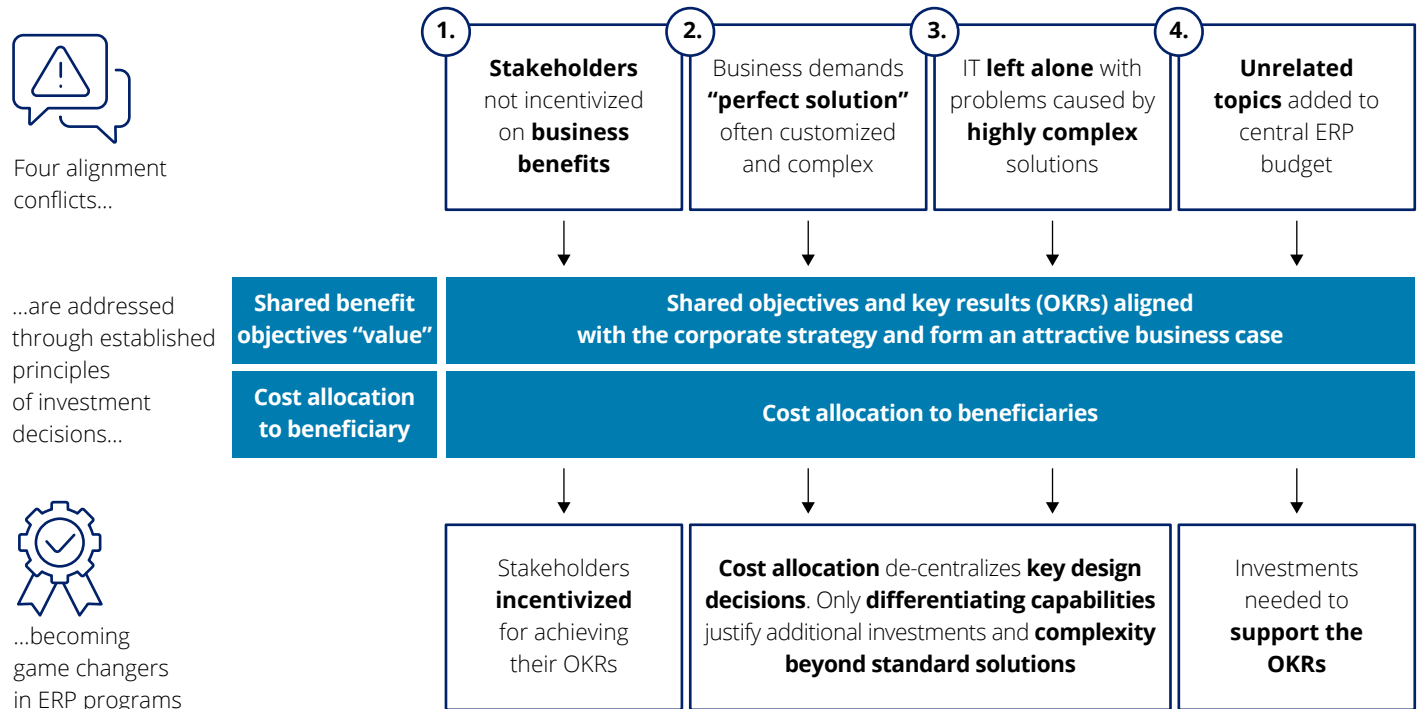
Four alignment conflicts...

1. Stakeholders not incentivized on business benefits

2. Business demands "perfect solution" often customized and complex

3. IT left alone with problems caused by highly complex solutions

4. Unrelated topics added to central ERP budget

...are addressed through established principles of investment decisions...

Shared benefit objectives "value"

Shared objectives and key results (OKRs) aligned with the corporate strategy and form an attractive business case

Cost allocation to beneficiary

Cost allocation to beneficiaries

...becoming game changers in ERP programs

Stakeholders incentivized for achieving their OKRs

Cost allocation de-centralizes key design decisions. Only differentiating capabilities justify additional investments and complexity beyond standard solutions

Investments needed to support the OKRs